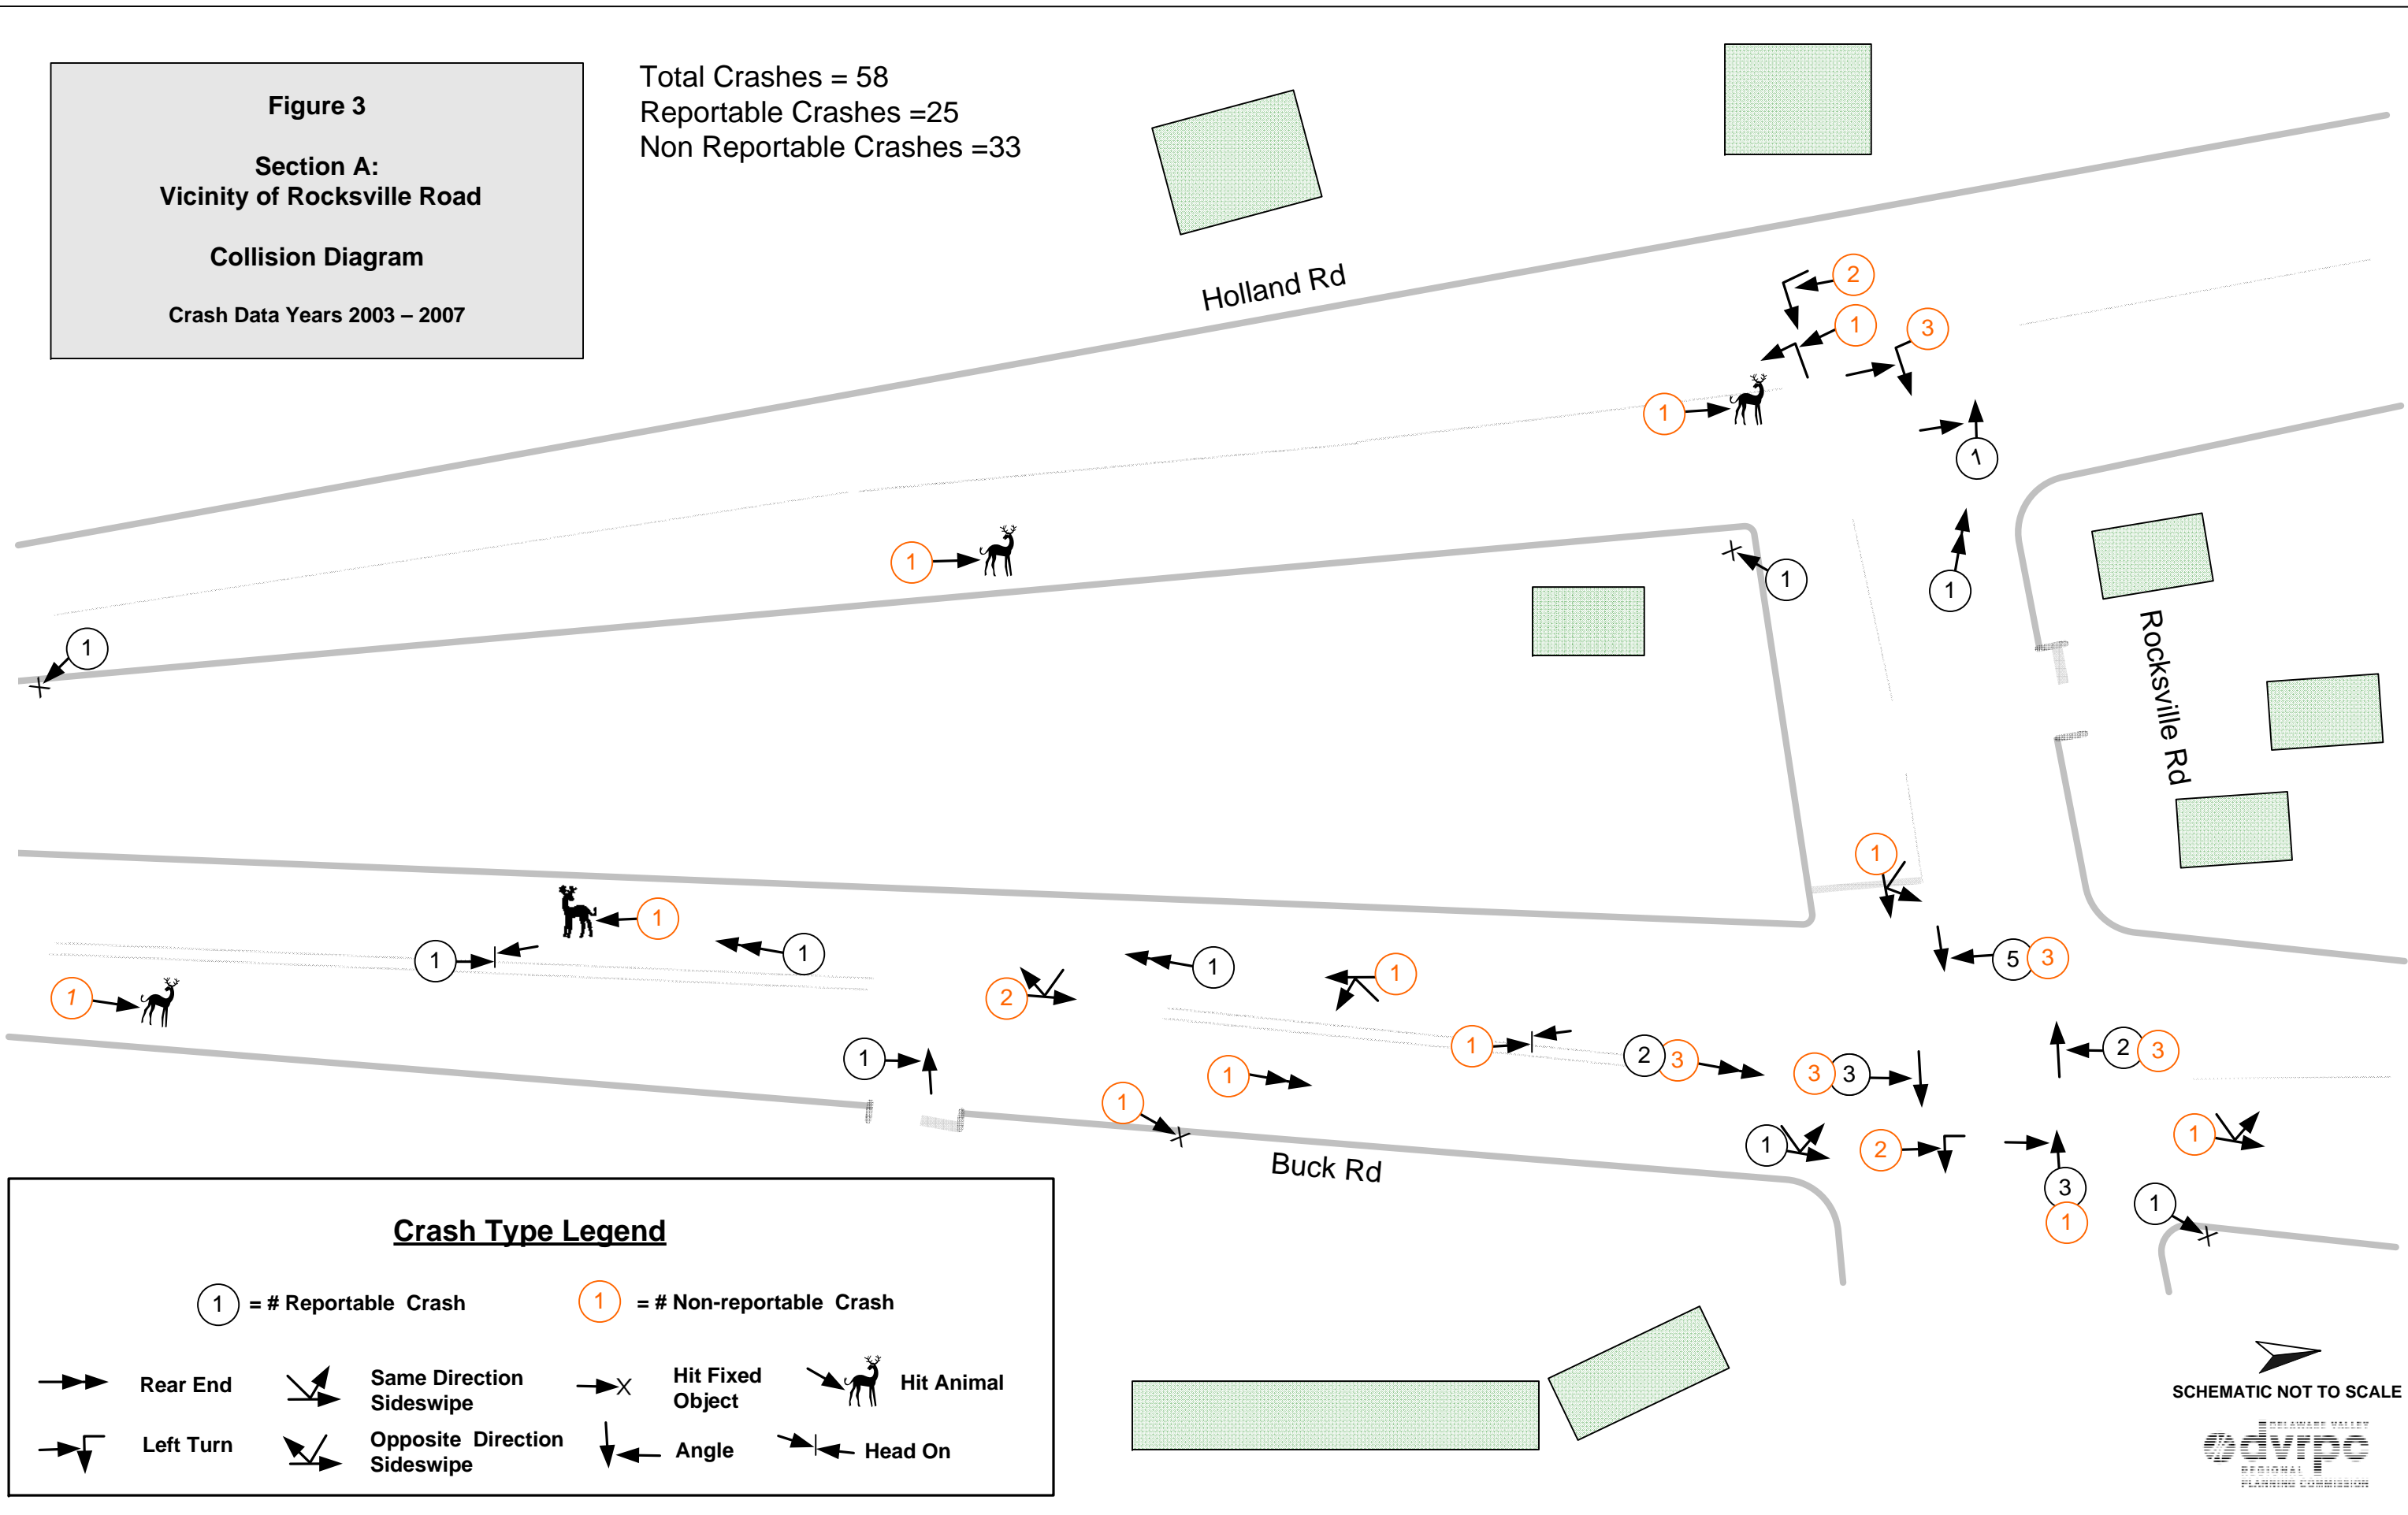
Figure 3

Section A:
Vicinity of Rocksville Road

Collision Diagram

Crash Data Years 2003 – 2007

Total Crashes = 58
Reportable Crashes =25
Non Reportable Crashes =33

Holland Rd

Rocksville Rd

Buck Rd

2 1 3 1 1 1 1 1 1 1 1 1 1 1 2 1 1 1 1 1 1 2 3 3 3 5 3 2 3 1 2 1 3 1 1

Crash Type Legend

1 = # Reportable Crash
1 = # Non-reportable Crash

Rear End
Same Direction Sideswipe
Hit Fixed Object
Hit Animal
Left Turn
Opposite Direction Sideswipe
Angle
Head On

SCHEMATIC NOT TO SCALE

DELAWARE VALLEY
dvrpc
REGIONAL PLANNING COMMISSION